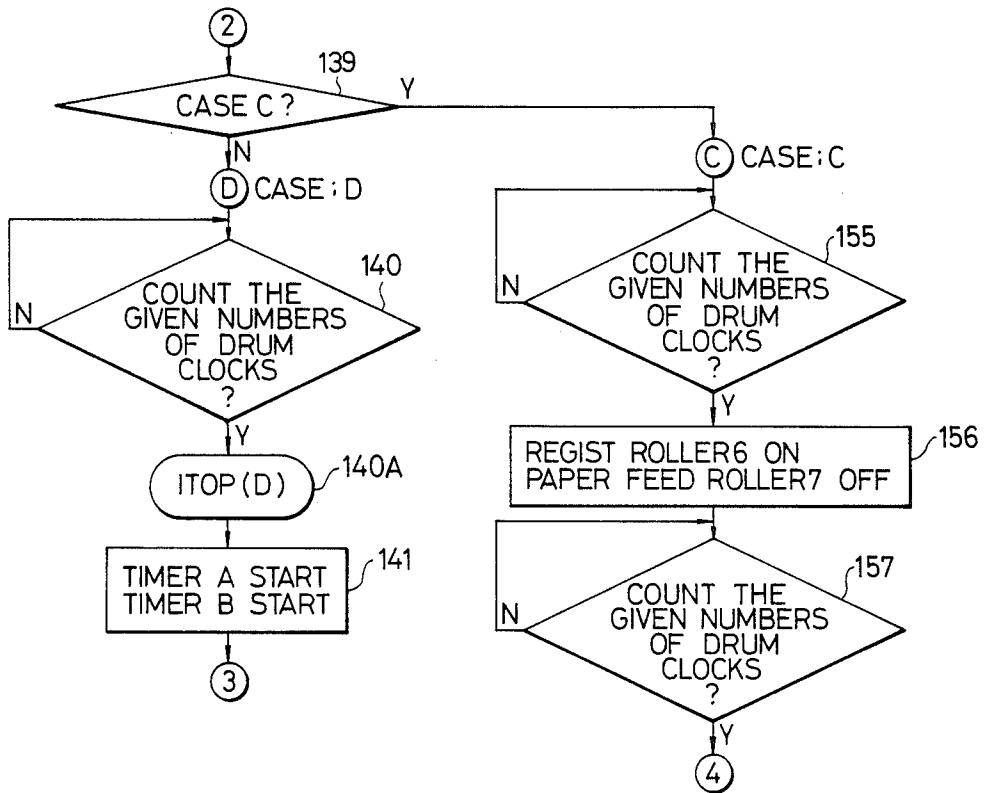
2

139

CASE C ?

Y

N

D CASE ; D

C CASE ; C

N

COUNT THE GIVEN NUMBERS OF DRUM CLOCKS ?

140

Y

ITOP (D)

140A

TIMER A START
TIMER B START

141

3

N

COUNT THE GIVEN NUMBERS OF DRUM CLOCKS ?

155

Y

REGIST ROLLER6 ON
PAPER FEED ROLLER7 OFF

156

N

COUNT THE GIVEN NUMBERS OF DRUM CLOCKS ?

157

Y

4